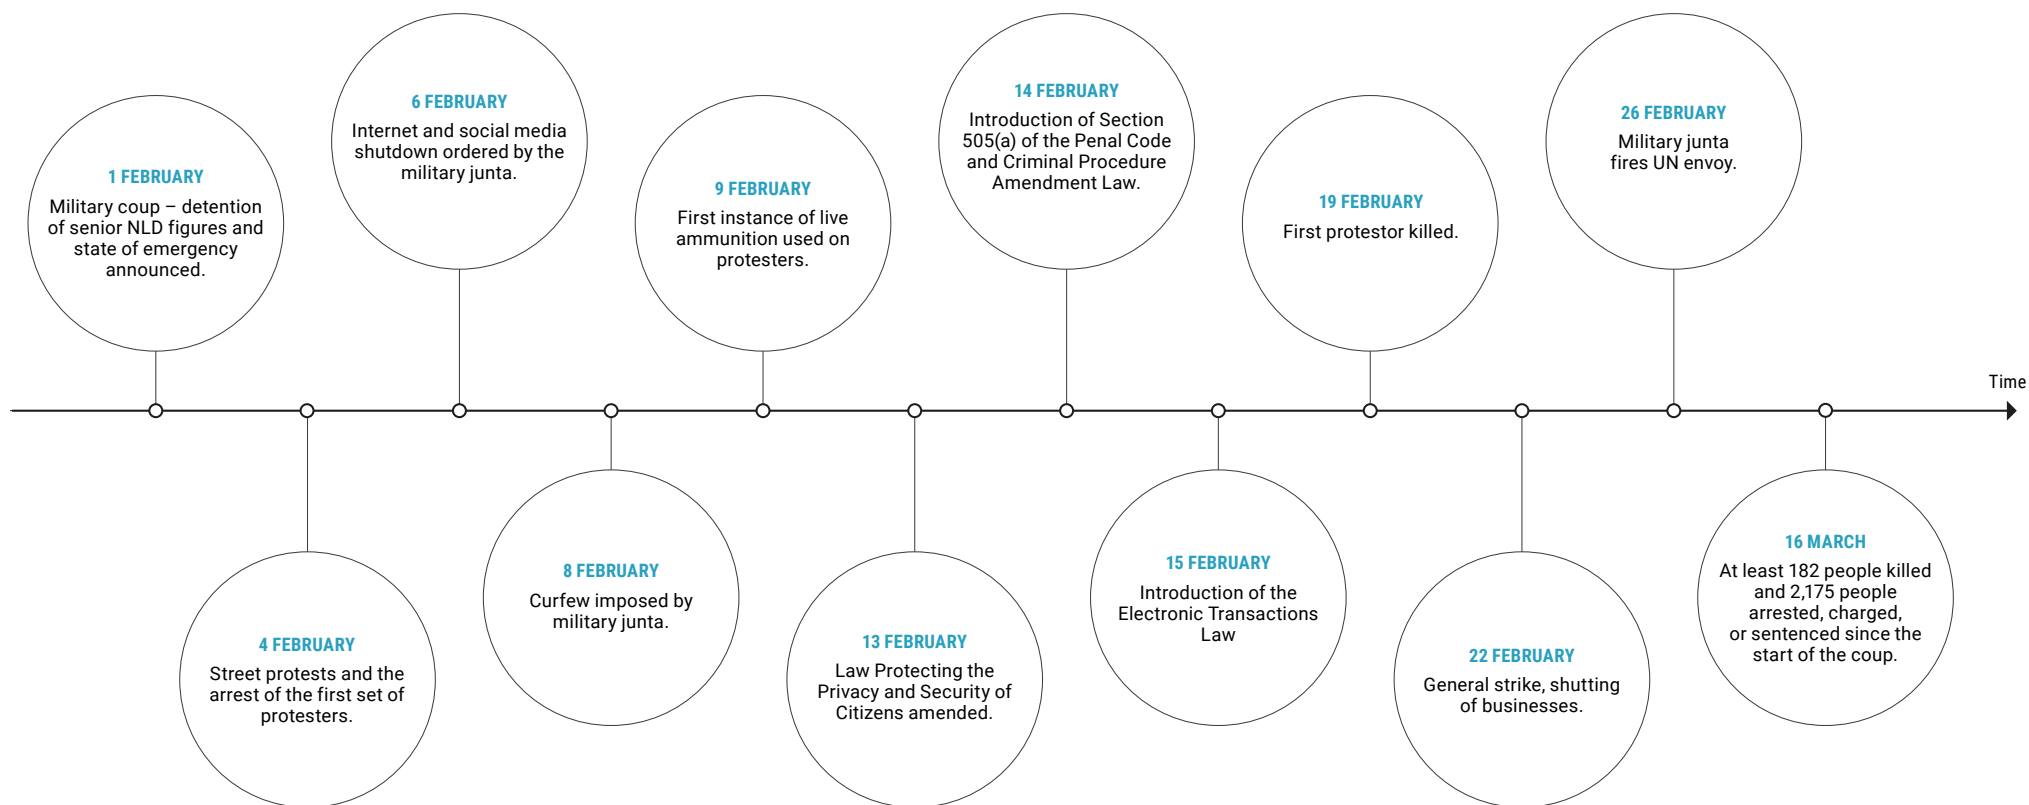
1 FEBRUARY
Military coup – detention of senior NLD figures and state of emergency announced.

4 FEBRUARY
Street protests and the arrest of the first set of protesters.

6 FEBRUARY
Internet and social media shutdown ordered by the military junta.

8 FEBRUARY
Curfew imposed by military junta.

9 FEBRUARY
First instance of live ammunition used on protesters.

13 FEBRUARY
Law Protecting the Privacy and Security of Citizens amended.

14 FEBRUARY
Introduction of Section 505(a) of the Penal Code and Criminal Procedure Amendment Law.

15 FEBRUARY
Introduction of the Electronic Transactions Law

19 FEBRUARY
First protestor killed.

22 FEBRUARY
General strike, shutting of businesses.

26 FEBRUARY
Military junta fires UN envoy.

16 MARCH
At least 182 people killed and 2,175 people arrested, charged, or sentenced since the start of the coup.

Time